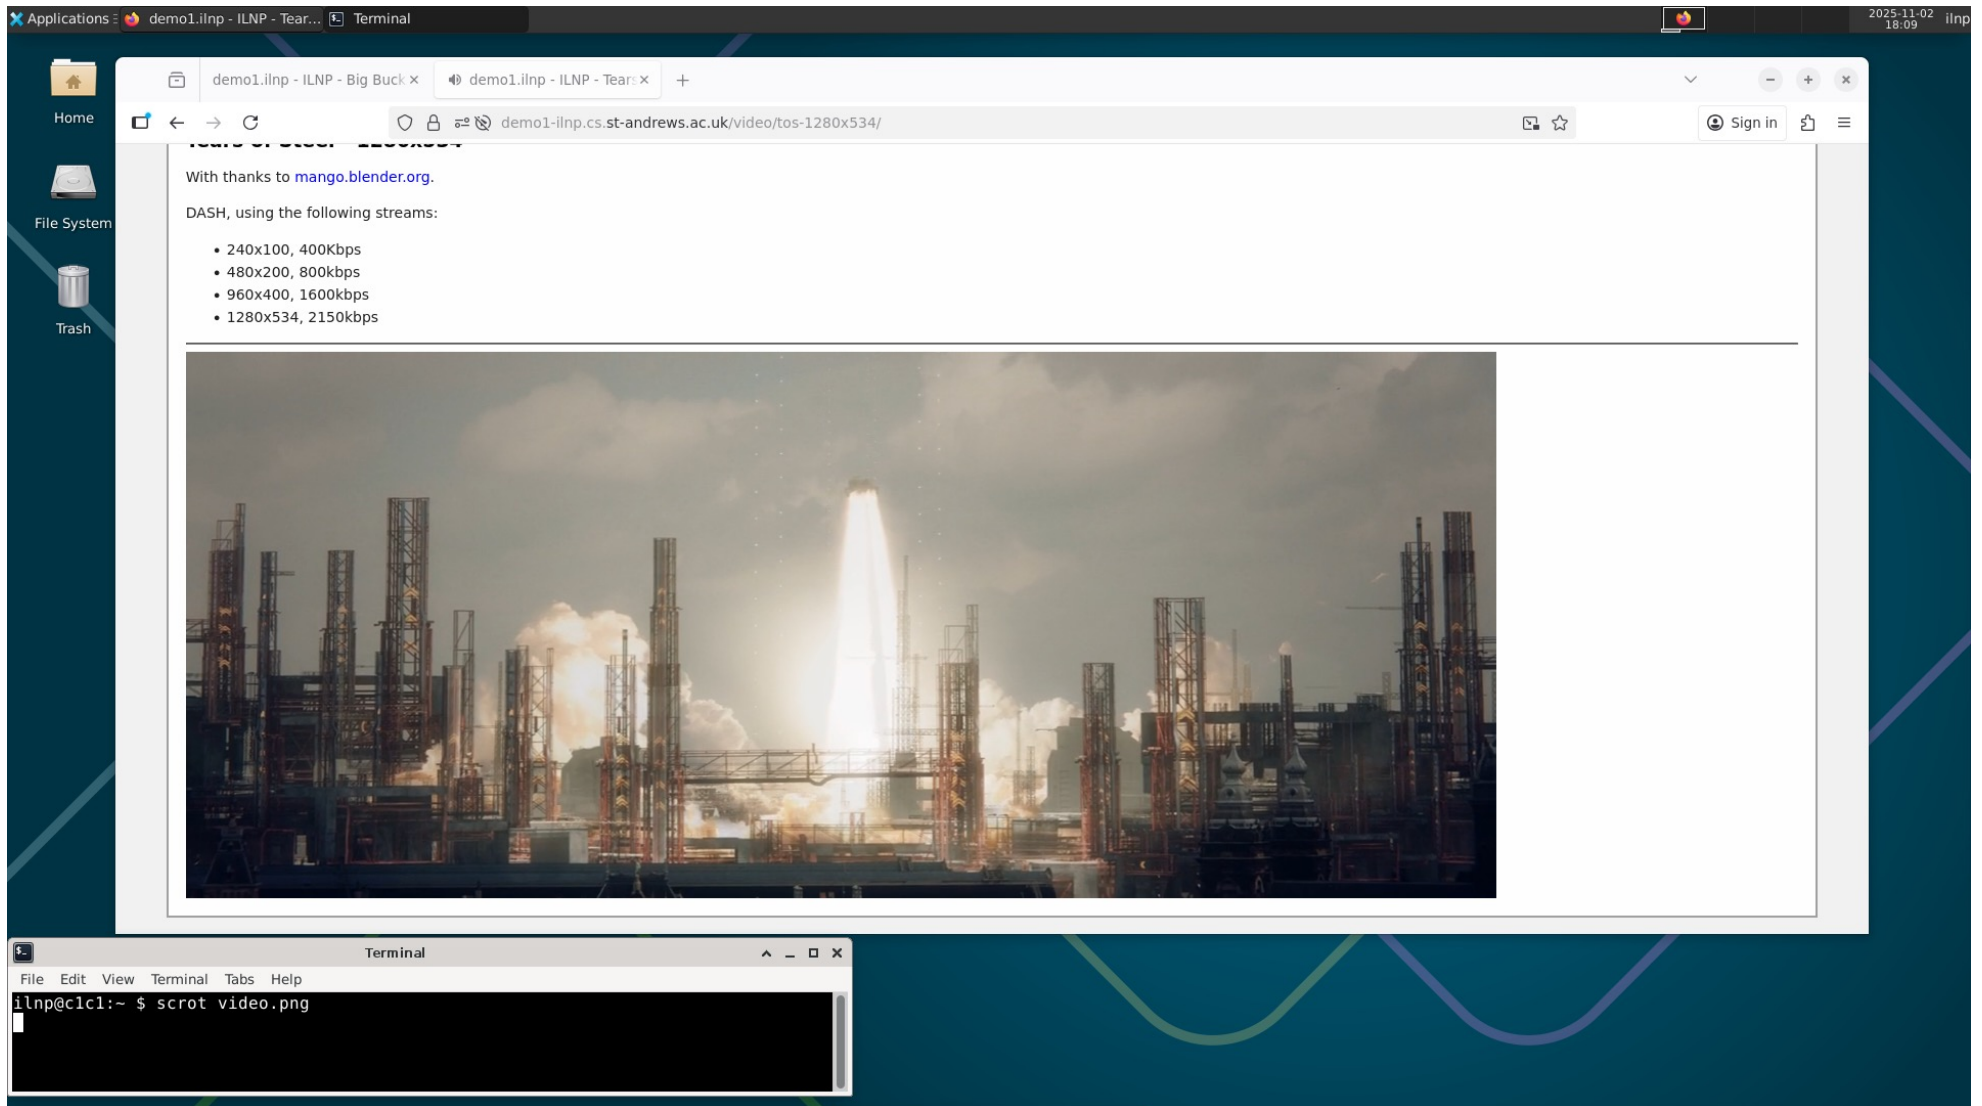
Applications demo1.ilnp - ILNP - Tear... Terminal
2025-11-02 18:09 ilnp

Home
File System
Trash

demo1.ilnp - ILNP - Big Buck ×
demo1.ilnp - ILNP - Tears ×
+

demo1-ilnp.cs.st-andrews.ac.uk/video/tos-1280x534/

Sign in

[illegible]

With thanks to mango.blender.org.

DASH, using the following streams:

- 240x100, 400Kbps
- 480x200, 800kbps
- 960x400, 1600kbps
- 1280x534, 2150kbps

Terminal
File Edit View Terminal Tabs Help
ilnp@c1c1:~ $ scrot video.png